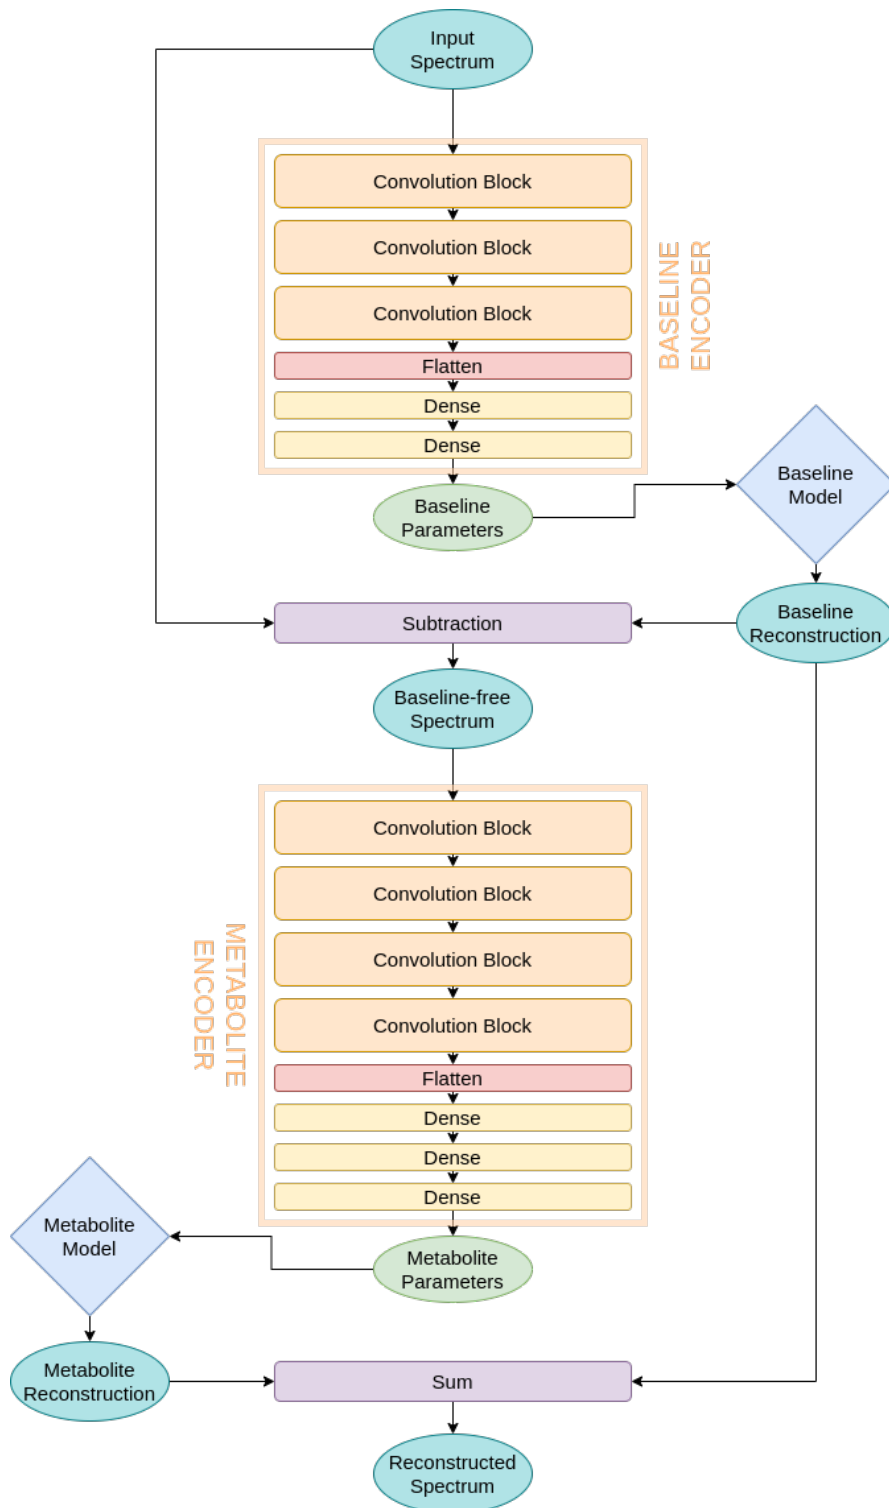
Input Spectrum

Convolution Block
Convolution Block
Convolution Block
Flatten
Dense
Dense

BASELINE ENCODER

Baseline Parameters

Baseline Model

Subtraction

Baseline Reconstruction

Baseline-free Spectrum

Convolution Block
Convolution Block
Convolution Block
Convolution Block
Flatten
Dense
Dense
Dense

METABOLITE ENCODER

Metabolite Model

Metabolite Parameters

Metabolite Reconstruction

Sum

Reconstructed Spectrum